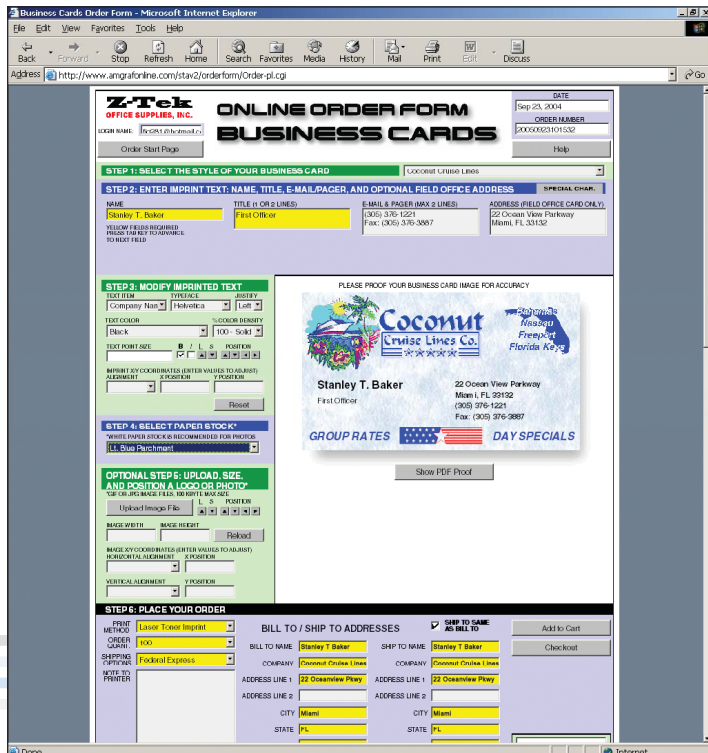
Business Cards Order Form - Microsoft Internet Explorer

File Edit View Favorites Tools Help

Back Forward Stop Refresh Home Search Favorites Media History Mail Print Edit Discuss

Address http://www.amgrafonline.com/stav2/orderform/Order-pl.cgi Go

Z-Tek OFFICE SUPPLIES, INC.

LOGIN NAME: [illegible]@hotmail.c

ONLINE ORDER FORM
BUSINESS CARDS

DATE Sep 23, 2004
ORDER NUMBER 20050923101532

Order Start Page

Help

STEP 1: SELECT THE STYLE OF YOUR BUSINESS CARD Coconut Cruise Lines

STEP2: ENTER IMPRINT TEXT: NAME, TITLE, E-MAIL/PAGER, AND OPTIONAL FIELD OFFICE ADDRESS SPECIAL CHAR.

NAME Stanley T. Baker
YELLOW FIELDS REQUIRED PRESS TAB KEY TO ADVANCE TO NEXT FIELD

TITLE (1 OR 2 LINES) First Officer

E-MAIL & PAGER (MAX 2 LINES) (305) 376-1221 Fax: (305) 376-3887

ADDRESS (FIELD OFFICE CARD ONLY) 22 Ocean View Parkway Miami, FL 33132

STEP3: MODIFY IMPRINTED TEXT
TEXT ITEM Company Nan TYPEFACE Helvetica JUSTIFY Left
TEXT COLOR Black % COLOR DENSITY 100 - Solid
TEXT POINT SIZE B I L S POSITION
IMPRINT X/Y COORDINATES (ENTER VALUES TO ADJUST) ALIGNMENT X POSITION Y POSITION
Reset

PLEASE PROOF YOUR BUSINESS CARD IMAGE FOR ACCURACY

Coconut Cruise Lines Co.
Bahamas Nassau Freeport Florida Keys
Stanley T. Baker
First Officer
22 Ocean View Parkway
Miami, FL 33132
(305) 376-1221
Fax: (305) 376-3887
GROUP RATES DAY SPECIALS

Show PDF Proof

STEP 4: SELECT PAPER STOCK*
*WHITE PAPER STOCK IS RECOMMENDED FOR PHOTOS
Lt. Blue Parchment

OPTIONAL STEP 5: UPLOAD, SIZE, AND POSITION A LOGO OR PHOTO*
*GIF OR JPG IMAGE FILES. 100 KBYTE MAX SIZE
Upload Image File L S POSITION
IMAGE WIDTH IMAGE HEIGHT Reload
IMAGE X/Y COORDINATES (ENTER VALUES TO ADJUST) HORIZONTAL ALIGNMENT X POSITION
VERTICAL ALIGNMENT Y POSITION

STEP6: PLACE YOUR ORDER
PRINT METHOD Laser Toner Imprint
ORDER QUANT. 100
SHIPPING OPTIONS Federal Express
NOTE TO PRINTER

BILL TO / SHIP TO ADDRESSES
SHIP TO SAME AS BILL TO

Add to Cart
Checkout

BILL TO NAME Stanley T Baker
COMPANY Coconut Cruise Lines
ADDRESS LINE 1 22 Oceanview Pkwy
ADDRESS LINE 2
CITY Miami
STATE FL

SHIP TO NAME Stanley T Baker
COMPANY Coconut Cruise Lines
ADDRESS LINE 1 22 Oceanview Pkwy
ADDRESS LINE 2
CITY Miami
STATE FL

Done
Internet